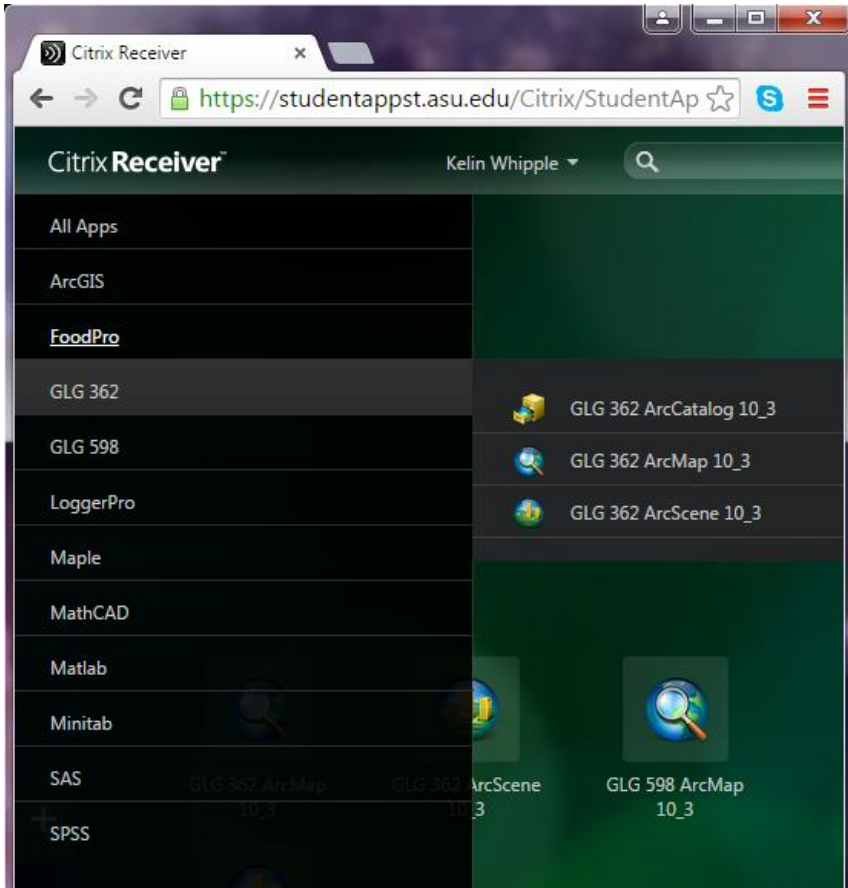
Citrix Receiver ×

https://studentappst.asu.edu/Citrix/StudentAp

Citrix Receiver

Kelin Whipple

All Apps

ArcGIS

FoodPro

GLG 362

GLG 598

LoggerPro

Maple

MathCAD

Matlab

Minitab

SAS

SPSS

GLG 362 ArcCatalog 10_3

GLG 362 ArcMap 10_3

GLG 362 ArcScene 10_3

GLG 362 ArcMap 10_3

GLG 362 ArcScene 10_3

GLG 598 ArcMap 10_3